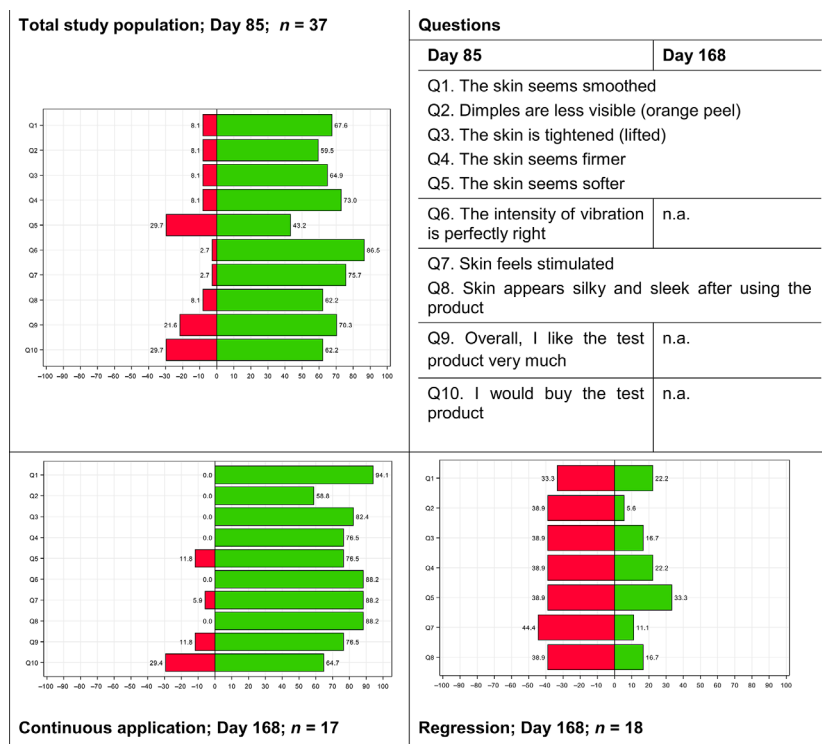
Total study population; Day 85; $n$ = 37

| Q | Negative | Positive |
|---|---|---|
| Q1 | 8.1 | 67.6 |
| Q2 | 8.1 | 59.5 |
| Q3 | 8.1 | 64.9 |
| Q4 | 8.1 | 73.0 |
| Q5 | 29.7 | 43.2 |
| Q6 | 2.7 | 86.5 |
| Q7 | 2.7 | 75.7 |
| Q8 | 8.1 | 62.2 |
| Q9 | 21.6 | 70.3 |
| Q10 | 29.7 | 62.2 |

−100 −90 −80 −70 −60 −50 −40 −30 −20 −10 0 10 20 30 40 50 60 70 80 90 100

Questions

| Day 85 | Day 168 |
|---|---|
| Q1. The skin seems smoothed<br>Q2. Dimples are less visible (orange peel)<br>Q3. The skin is tightened (lifted)<br>Q4. The skin seems firmer<br>Q5. The skin seems softer | |
| Q6. The intensity of vibration is perfectly right | n.a. |
| Q7. Skin feels stimulated<br>Q8. Skin appears silky and sleek after using the product | |
| Q9. Overall, I like the test product very much | n.a. |
| Q10. I would buy the test product | n.a. |

| Q | Negative | Positive |
|---|---|---|
| Q1 | 0.0 | 94.1 |
| Q2 | 0.0 | 58.8 |
| Q3 | 0.0 | 82.4 |
| Q4 | 0.0 | 76.5 |
| Q5 | 11.8 | 76.5 |
| Q6 | 0.0 | 88.2 |
| Q7 | 5.9 | 88.2 |
| Q8 | 0.0 | 88.2 |
| Q9 | 11.8 | 76.5 |
| Q10 | 29.4 | 64.7 |

−100 −90 −80 −70 −60 −50 −40 −30 −20 −10 0 10 20 30 40 50 60 70 80 90 100

Continuous application; Day 168; $n$ = 17

| Q | Negative | Positive |
|---|---|---|
| Q1 | 33.3 | 22.2 |
| Q2 | 38.9 | 5.6 |
| Q3 | 38.9 | 16.7 |
| Q4 | 38.9 | 22.2 |
| Q5 | 38.9 | 33.3 |
| Q7 | 44.4 | 11.1 |
| Q8 | 38.9 | 16.7 |

−100 −90 −80 −70 −60 −50 −40 −30 −20 −10 0 10 20 30 40 50 60 70 80 90 100

Regression; Day 168; $n$ = 18